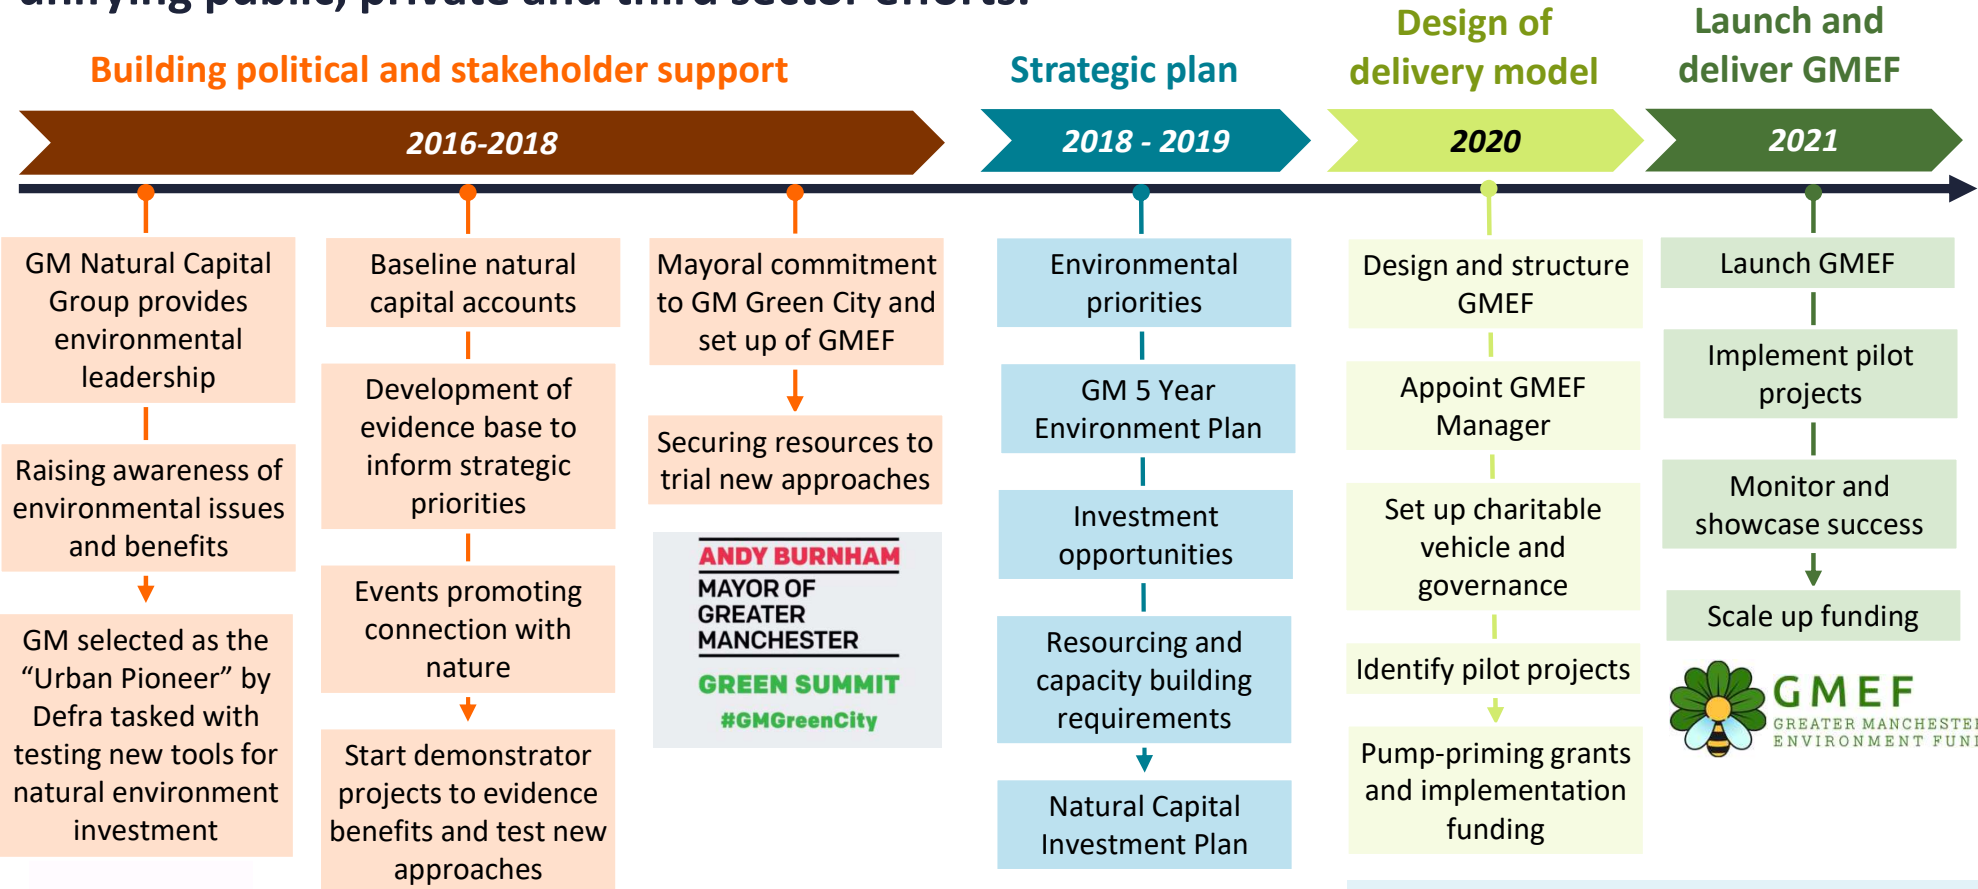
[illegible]

Building political and stakeholder support

Strategic plan

Design of delivery model

Launch and deliver GMEF

2016-2018

2018 - 2019

2020

2021

GM Natural Capital Group provides environmental leadership

Raising awareness of environmental issues and benefits

GM selected as the "Urban Pioneer" by Defra tasked with testing new tools for natural environment investment

Baseline natural capital accounts

Development of evidence base to inform strategic priorities

Events promoting connection with nature

Start demonstrator projects to evidence benefits and test new approaches

Mayoral commitment to GM Green City and set up of GMEF

Securing resources to trial new approaches

ANDY BURNHAM
MAYOR OF GREATER MANCHESTER
GREEN SUMMIT
#GMGreenCity

Environmental priorities

GM 5 Year Environment Plan

Investment opportunities

Resourcing and capacity building requirements

Natural Capital Investment Plan

Design and structure GMEF

Appoint GMEF Manager

Set up charitable vehicle and governance

Identify pilot projects

Pump-priming grants and implementation funding

Launch GMEF

Implement pilot projects

Monitor and showcase success

Scale up funding

GMEF
GREATER MANCHESTE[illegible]
ENVIRONMENT FUN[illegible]